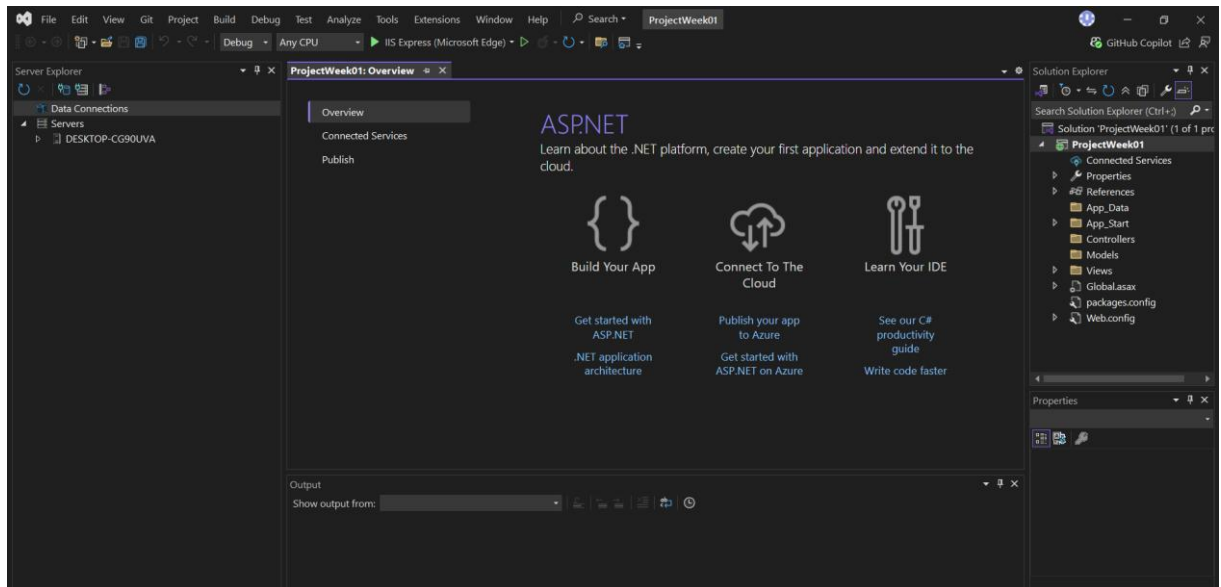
File Edit View Git Project Build Debug Test Analyze Tools Extensions Window Help Search ProjectWeek01

Debug Any CPU IIS Express (Microsoft Edge)

GitHub Copilot

Server Explorer

Data Connections
Servers
DESKTOP-CG90UVA

ProjectWeek01: Overview

Overview
Connected Services
Publish

ASP.NET
Learn about the .NET platform, create your first application and extend it to the cloud.

Build Your App
Get started with ASP.NET
.NET application architecture

Connect To The Cloud
Publish your app to Azure
Get started with ASP.NET on Azure

Learn Your IDE
See our C# productivity guide
Write code faster

Output
Show output from:

Solution Explorer
Search Solution Explorer (Ctrl+;)
Solution 'ProjectWeek01' (1 of 1 pro
ProjectWeek01
Connected Services
Properties
References
App_Data
App_Start
Controllers
Models
Views
Global.asax
packages.config
Web.config

Properties